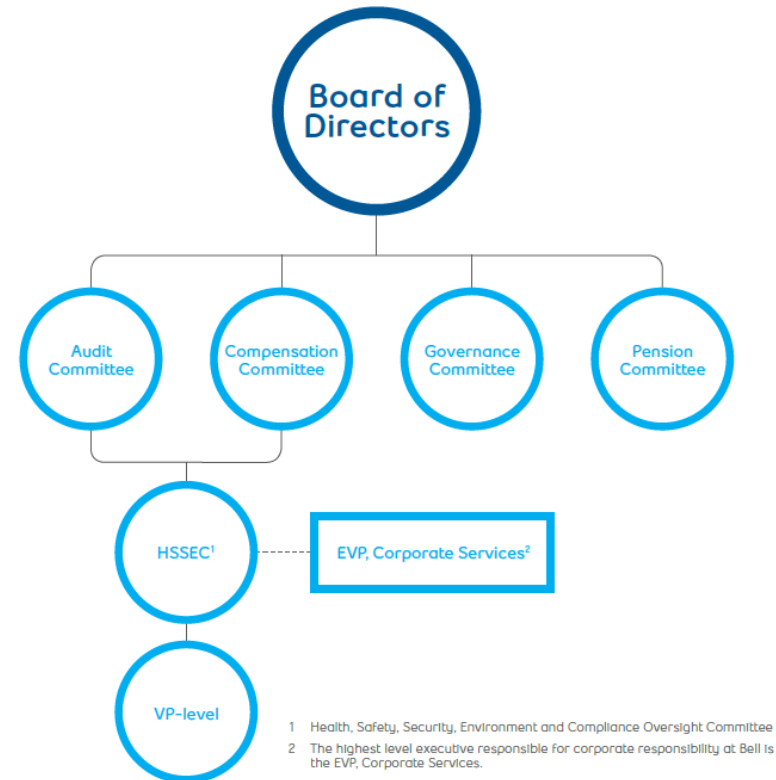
Board of Directors

Audit Committee

Compensation Committee

Governance Committee

Pension Committee

HSSEC$^1$

EVP, Corporate Services$^2$

VP-level

1 Health, Safety, Security, Environment and Compliance Oversight Committee

2 The highest level executive responsible for corporate responsibility at Bell is the EVP, Corporate Services.